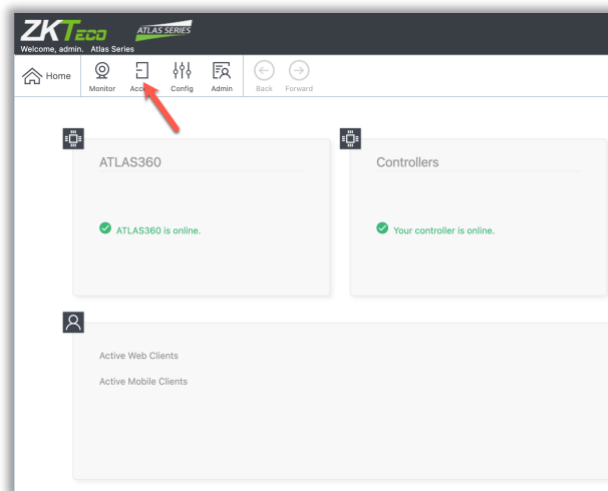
ZKTeco ATLAS SERIES
Welcome, admin. Atlas Series

Home
Monitor
Acc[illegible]
Config
Admin
Back
Forward

ATLAS360

ATLAS360 is online.

Controllers

Your controller is online.

Active Web Clients
Active Mobile Clients